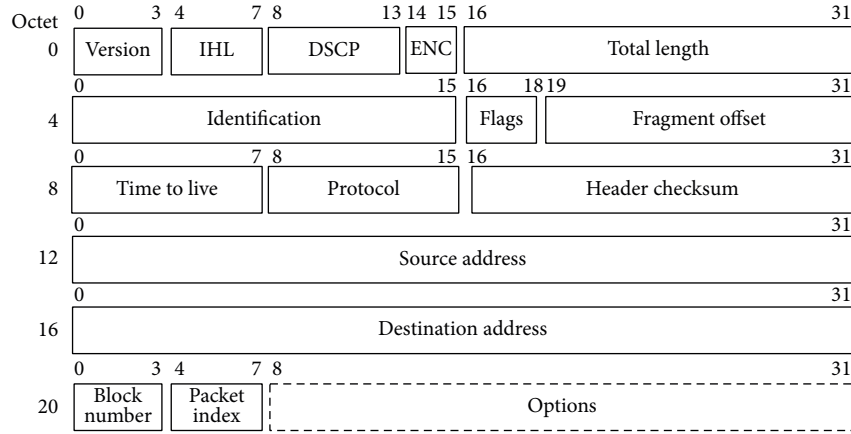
Octet 0 3 4 7 8 13 14 15 16 31

0 Version IHL DSCP ENC Total length

0 15 16 18 19 31

4 Identification Flags Fragment offset

0 7 8 15 16 31

8 Time to live Protocol Header checksum

0 31

12 Source address

0 31

16 Destination address

0 3 4 7 8 31

20 Block number Packet index Options